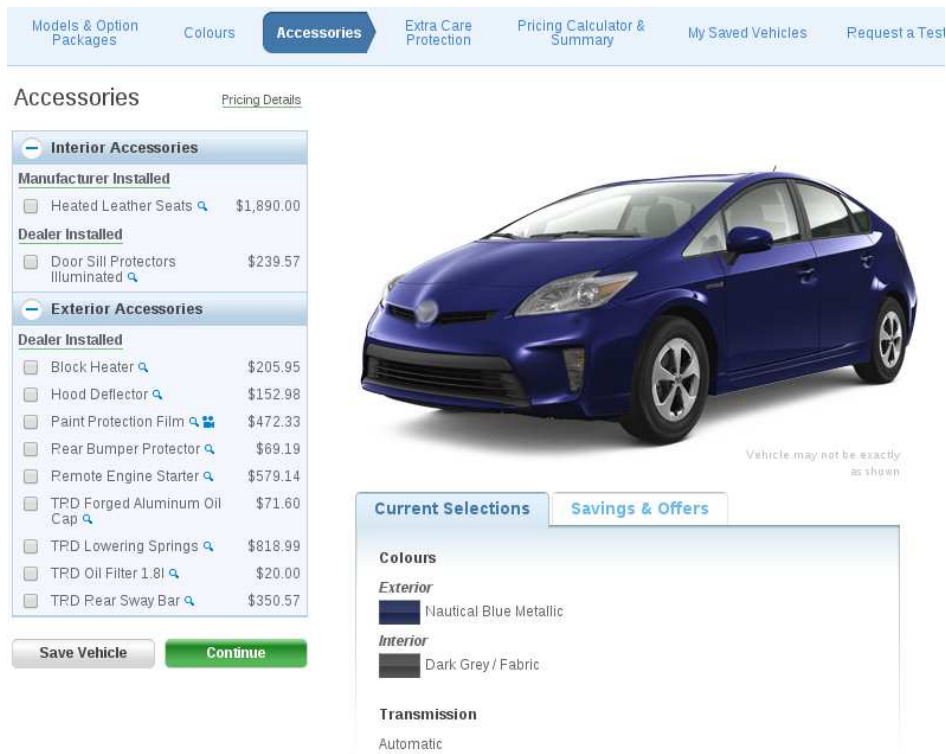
Models & Option Packages | Colours | Accessories | Extra Care Protection | Pricing Calculator & Summary | My Saved Vehicles | Request a Test

Accessories
Pricing Details

Interior Accessories
Manufacturer Installed
Heated Leather Seats $1,890.00
Dealer Installed
Door Sill Protectors Illuminated $239.57

Exterior Accessories
Dealer Installed
Block Heater $205.95
Hood Deflector $152.98
Paint Protection Film $472.33
Rear Bumper Protector $69.19
Remote Engine Starter $579.14
TRD Forged Aluminum Oil Cap $71.60
TRD Lowering Springs $818.99
TRD Oil Filter 1.8l $20.00
TRD Rear Sway Bar $350.57

Save Vehicle
Continue

Vehicle may not be exactly as shown

Current Selections
Savings & Offers

Colours
Exterior
Nautical Blue Metallic
Interior
Dark Grey / Fabric

Transmission
Automatic